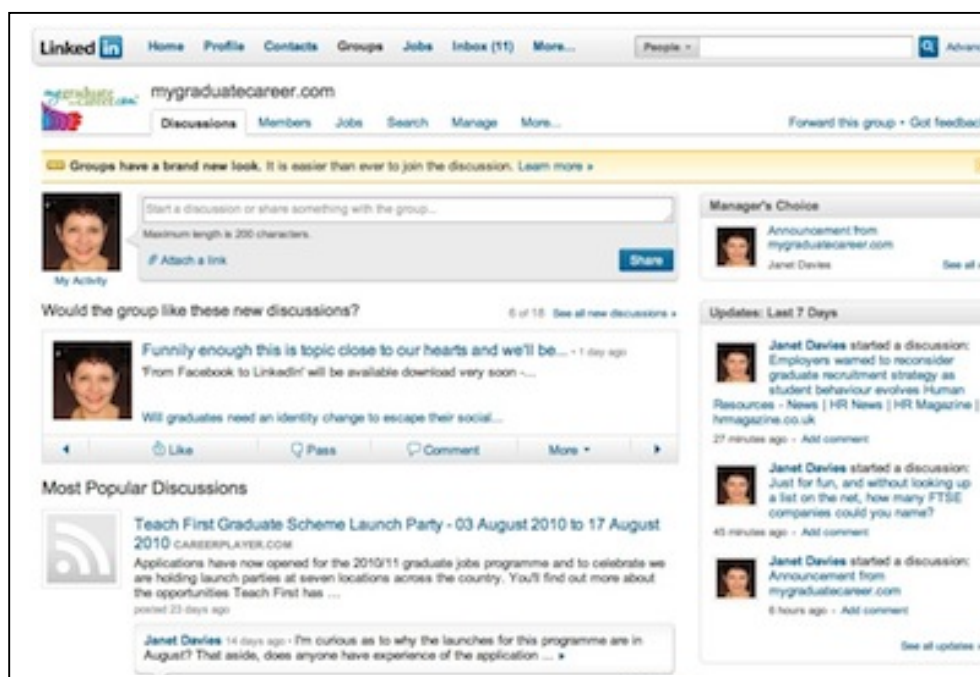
Linked in Home Profile Contacts Groups Jobs Inbox (11) More... People Advan

mygraduatecareer.com

mygraduatecareer.com

Discussions Members Jobs Search Manage More...

Forward this group • Got feedbac

Groups have a brand new look. It is easier than ever to join the discussion. Learn more »

Start a discussion or share something with the group...

Maximum length is 200 characters.

Attach a link

Share

My Activity

Would the group like these new discussions?

6 of 18 See all new discussions »

Funnily enough this is topic close to our hearts and we'll be... - 1 day ago

'From Facebook to LinkedIn' will be available download very soon -...

Will graduates need an identity change to escape their social...

Like Pass Comment More

Most Popular Discussions

Teach First Graduate Scheme Launch Party - 03 August 2010 to 17 August 2010 CAREERPLAYER.COM

Applications have now opened for the 2010/11 graduate jobs programme and to celebrate we are holding launch parties at seven locations across the country. You'll find out more about the opportunities Teach First has ...

posted 23 days ago

Janet Davies 14 days ago - I'm curious as to why the launches for this programme are in August? That aside, does anyone have experience of the application ... »

Manager's Choice

Announcement from mygraduatecareer.com

Janet Davies See all

Updates: Last 7 Days

Janet Davies started a discussion: Employers warned to reconsider graduate recruitment strategy as student behaviour evolves Human Resources - News | HR News | HR Magazine | hrmagazine.co.uk

27 minutes ago - Add comment

Janet Davies started a discussion: Just for fun, and without looking up a list on the net, how many FTSE companies could you name?

45 minutes ago - Add comment

Janet Davies started a discussion: Announcement from mygraduatecareer.com

6 hours ago - Add comment

See all updates